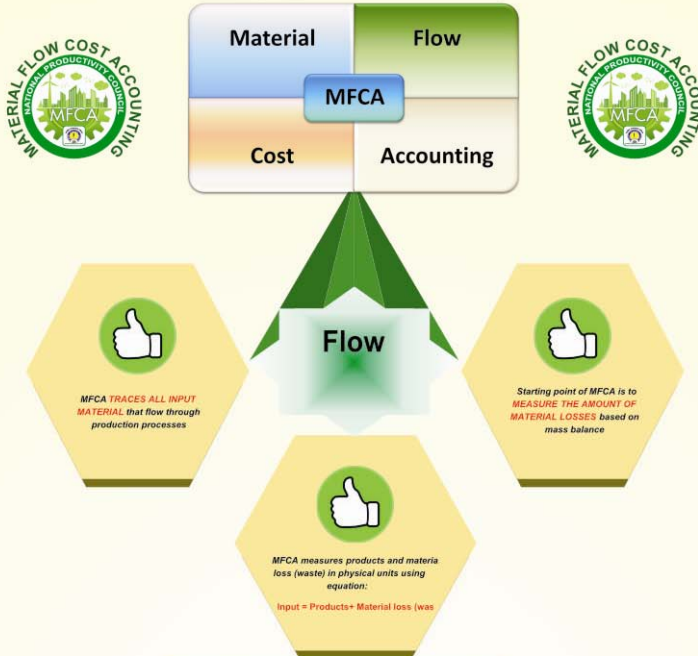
MATERIAL FLOW COST ACCOUNTING
NATIONAL PRODUCTIVITY COUNCIL
MFCA

Material
Flow
MFCA
Cost
Accounting

MATERIAL FLOW COST ACCOUNTING
NATIONAL PRODUCTIVITY COUNCIL
MFCA

Flow

MFCA TRACES ALL INPUT MATERIAL that flow through production processes

Starting point of MFCA is to MEASURE THE AMOUNT OF MATERIAL LOSSES based on mass balance

MFCA measures products and materia loss (waste) in physical units using equation:

Input = Products+ Material loss (was